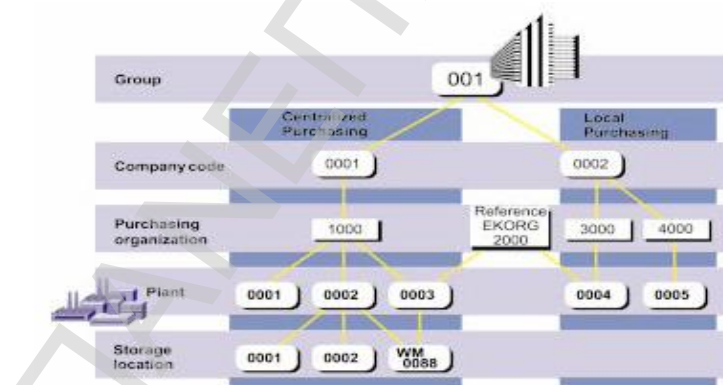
Group

001

Centralized Purchasing

Local Purchasing

Company code

0001

0002

Purchasing organization

1000

Reference EKORG 2000

3000

4000

Plant

0001

0002

0003

0004

0005

Storage location

0001

0002

WM 0088